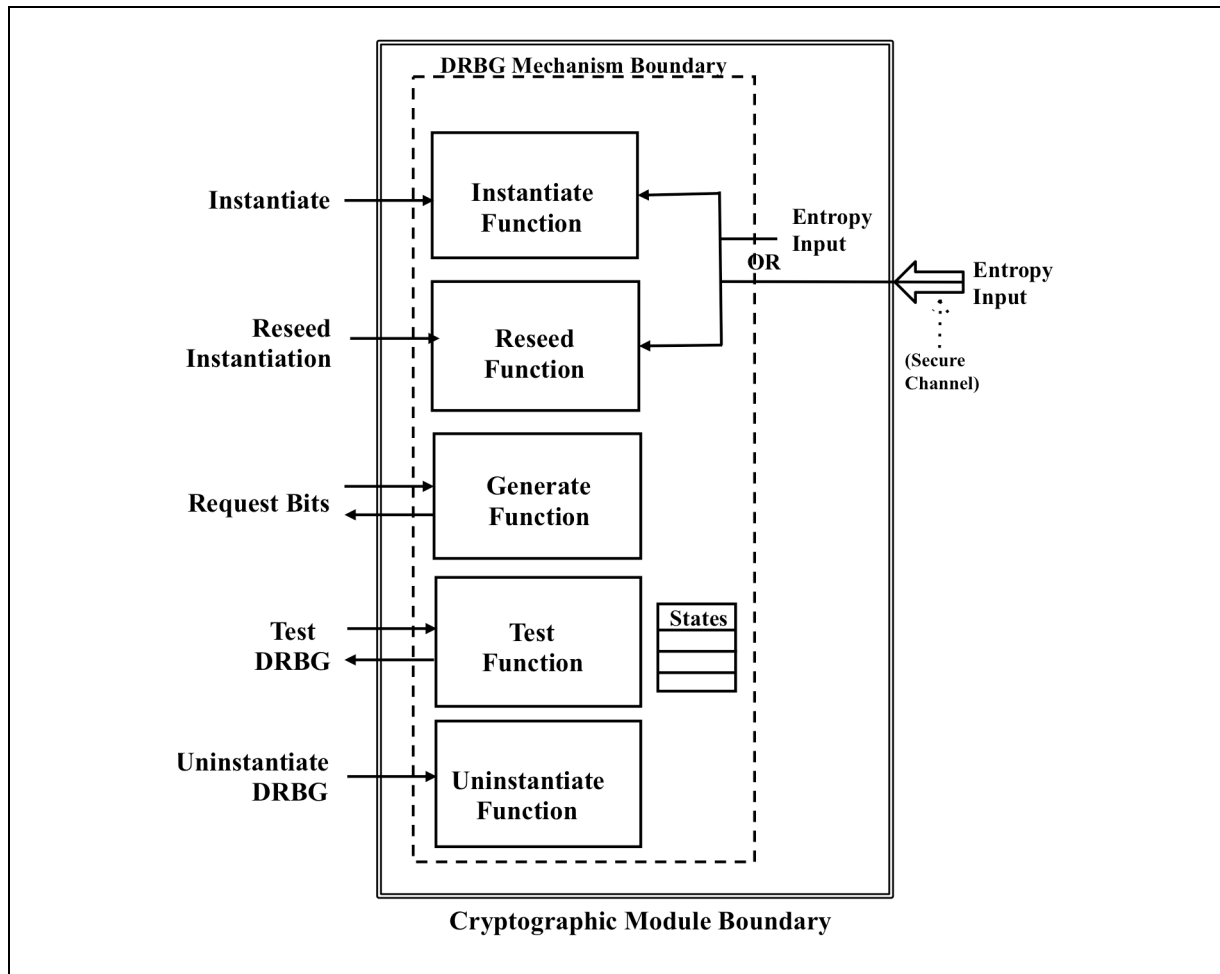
DRBG Mechanism Boundary

Instantiate

Instantiate Function

Entropy Input

OR

Entropy Input

(Secure Channel)

Reseed Instantiation

Reseed Function

Request Bits

Generate Function

Test DRBG

Test Function

States

Uninstantiate DRBG

Uninstantiate Function

Cryptographic Module Boundary